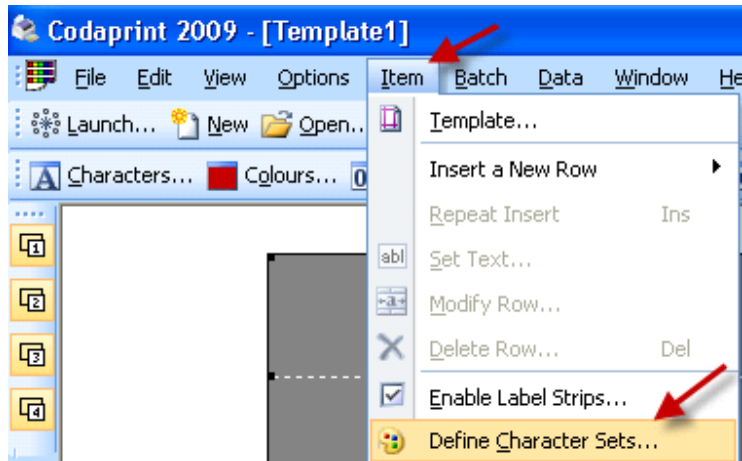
Codaprint 2009 - [Template1]

File Edit View Options Item Batch Data Window He

Launch... New Open...

Characters... Colours... 0

abl

Template...

Insert a New Row

Repeat Insert Ins

Set Text...

Modify Row...

Delete Row... Del

Enable Label Strips...

Define Character Sets...